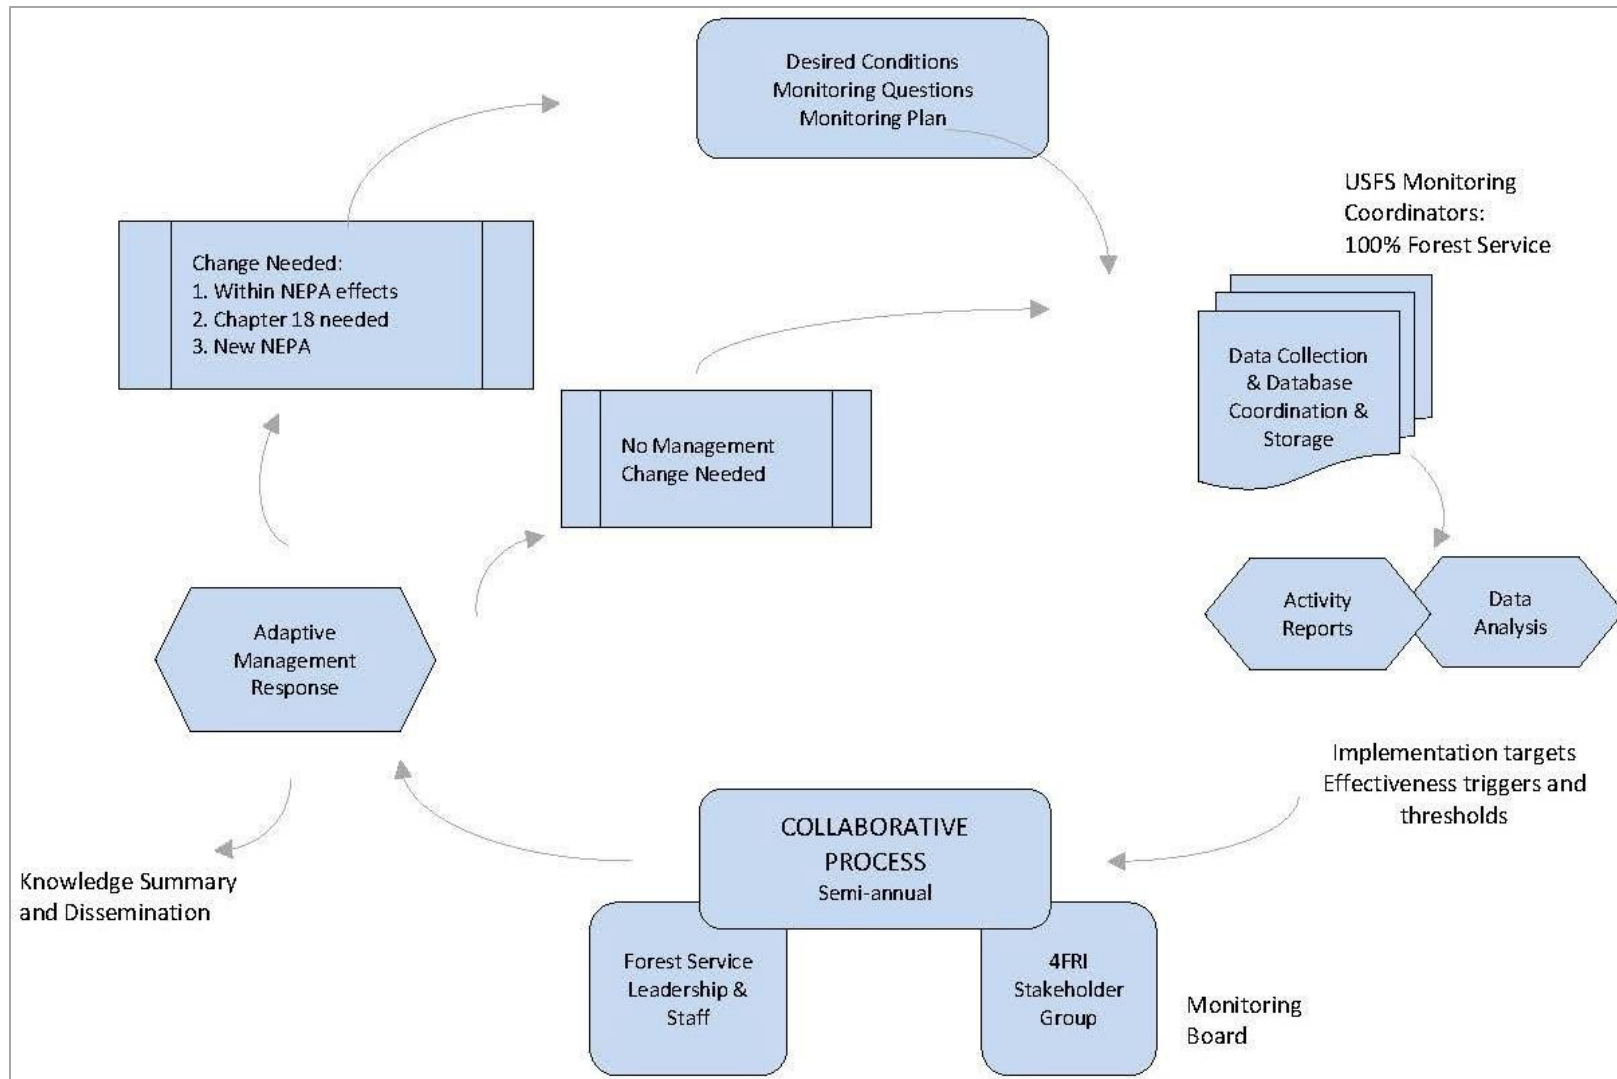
Desired Conditions
Monitoring Questions
Monitoring Plan

USFS Monitoring Coordinators:
100% Forest Service

Change Needed:
1. Within NEPA effects
2. Chapter 18 needed
3. New NEPA

Data Collection & Database Coordination & Storage

No Management Change Needed

Activity Reports

Data Analysis

Adaptive Management Response

Implementation targets
Effectiveness triggers and thresholds

COLLABORATIVE PROCESS
Semi-annual

Knowledge Summary and Dissemination

Forest Service Leadership & Staff

4FRI Stakeholder Group

Monitoring Board